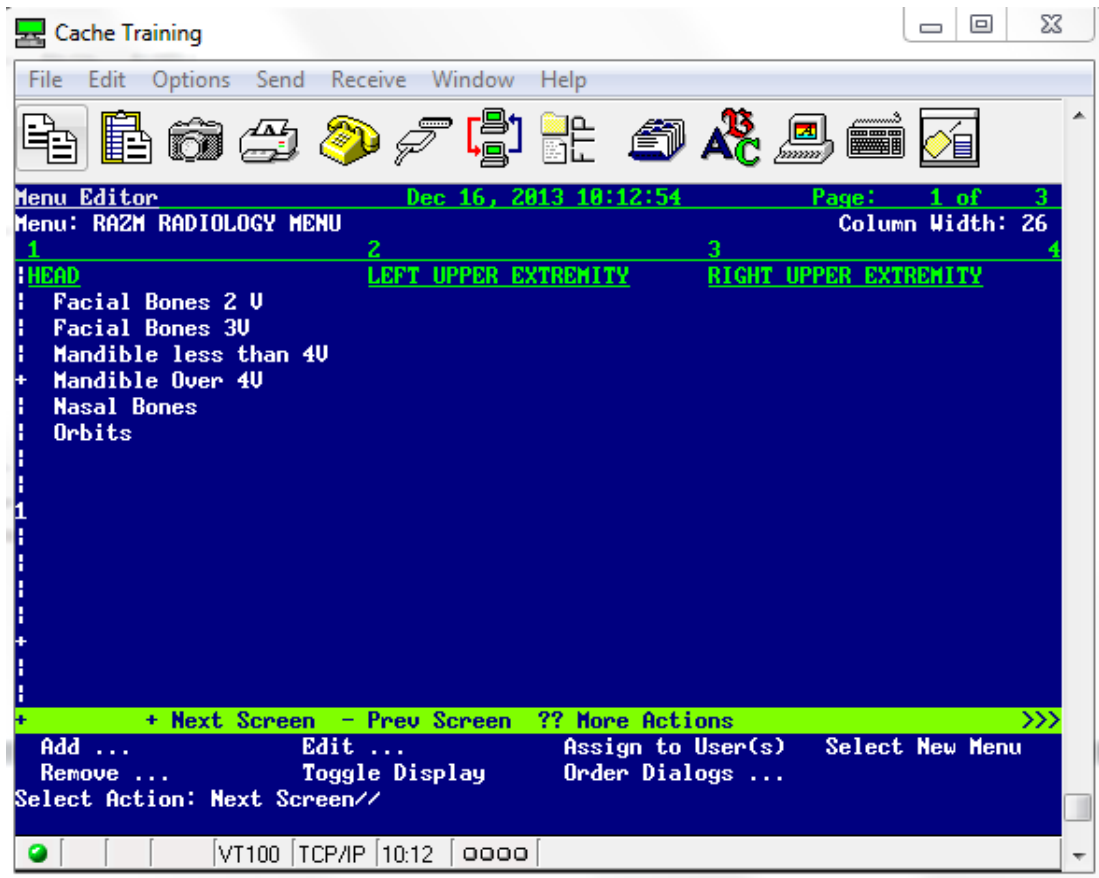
Cache Training

File Edit Options Send Receive Window Help

Menu Editor Dec 16, 2013 10:12:54 Page: 1 of 3
Menu: RAZM RADIOLOGY MENU Column Width: 26
1 2 3 4
HEAD LEFT UPPER EXTREMITY RIGHT UPPER EXTREMITY
Facial Bones 2 V
Facial Bones 3V
Mandible less than 4V
Mandible Over 4V
Nasal Bones
Orbits

+ Next Screen - Prev Screen ?? More Actions >>>
Add ... Edit ... Assign to User(s) Select New Menu
Remove ... Toggle Display Order Dialogs ...
Select Action: Next Screen//

VT100 TCP/IP 10:12 OOOO